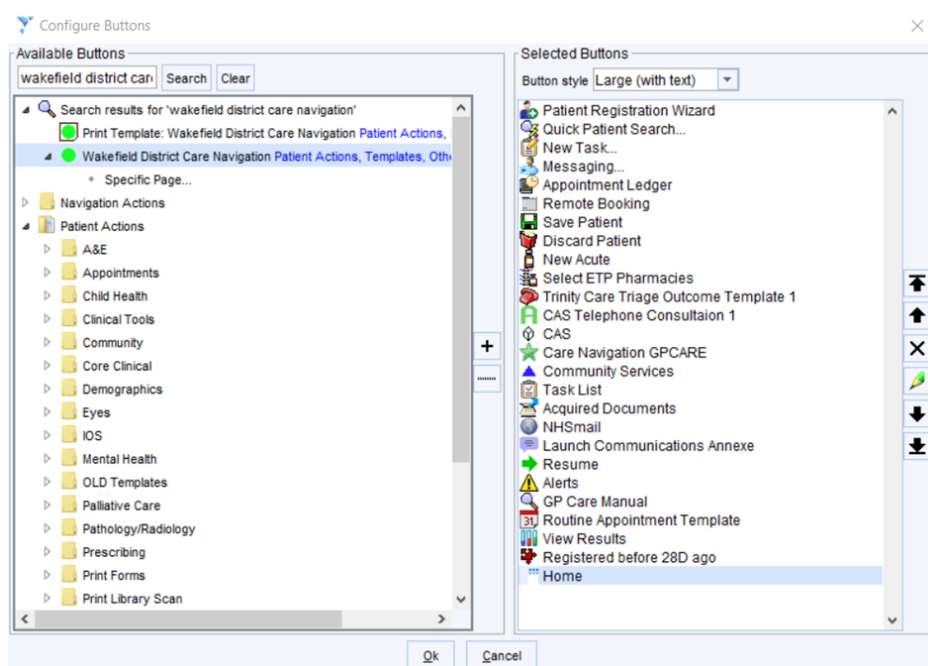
Configure Buttons

Available Buttons

wakefield district care

Search

Clear

Search results for 'wakefield district care navigation'

Print Template: Wakefield District Care Navigation Patient Actions,

Wakefield District Care Navigation Patient Actions, Templates, Othe

Specific Page...

Navigation Actions

Patient Actions

A&E

Appointments

Child Health

Clinical Tools

Community

Core Clinical

Demographics

Eyes

IOS

Mental Health

OLD Templates

Palliative Care

Pathology/Radiology

Prescribing

Print Forms

Print Library Scan

Selected Buttons

Button style Large (with text)

Patient Registration Wizard

Quick Patient Search...

New Task...

Messaging...

Appointment Ledger

Remote Booking

Save Patient

Discard Patient

New Acute

Select ETP Pharmacies

Trinity Care Triage Outcome Template 1

CAS Telephone Consultaion 1

CAS

Care Navigation GPCARE

Community Services

Task List

Acquired Documents

NHSmail

Launch Communications Annexe

Resume

Alerts

GP Care Manual

Routine Appointment Template

View Results

Registered before 28D ago

Home

Ok

Cancel